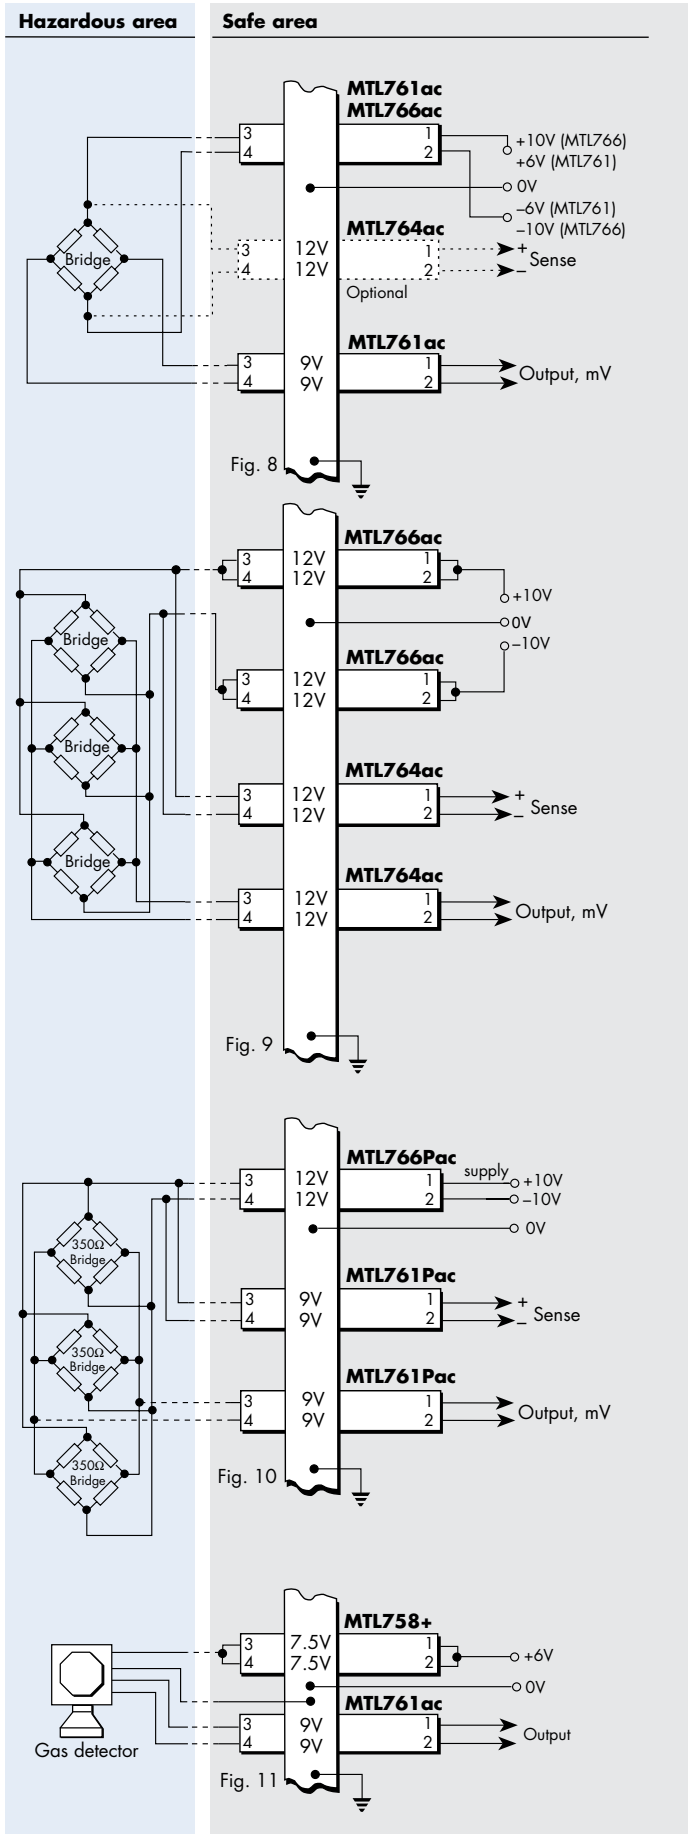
Hazardous area

Safe area

MTL761ac
MTL766ac

3
4
1
2
+10V (MTL766)
+6V (MTL761)
0V
–6V (MTL761)
–10V (MTL766)

Bridge

MTL764ac
3
4
12V
12V
1
2
+
–
Sense
Optional

MTL761ac
3
4
9V
9V
1
2
Output, mV

Fig. 8

MTL766ac
3
4
12V
12V
1
2
+10V
0V
–10V

Bridge
Bridge
Bridge

MTL766ac
3
4
12V
12V
1
2

MTL764ac
3
4
12V
12V
1
2
+
–
Sense

MTL764ac
3
4
12V
12V
1
2
Output, mV

Fig. 9

MTL766Pac
3
4
12V
12V
1
2
supply
+10V
–10V
0V

350Ω Bridge
350Ω Bridge
350Ω Bridge

MTL761Pac
3
4
9V
9V
1
2
+
–
Sense

MTL761Pac
3
4
9V
9V
1
2
Output, mV

Fig. 10

MTL758+
3
4
7.5V
7.5V
1
2
+6V
0V

MTL761ac
3
4
9V
9V
1
2
Output

Gas detector

Fig. 11